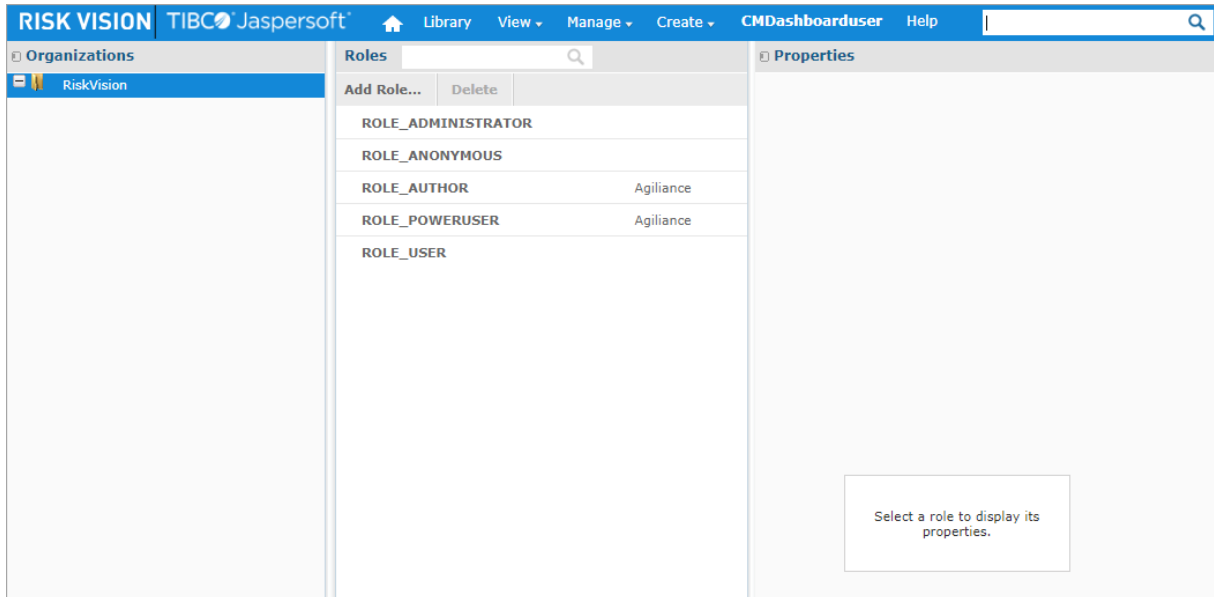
RISK VISION TIBCO Jaspersoft Library View Manage Create CMDashboarduser Help

Organizations
RiskVision

Roles
Add Role... Delete
ROLE_ADMINISTRATOR
ROLE_ANONYMOUS
ROLE_AUTHOR Agiliance
ROLE_POWERUSER Agiliance
ROLE_USER

Properties
Select a role to display its properties.